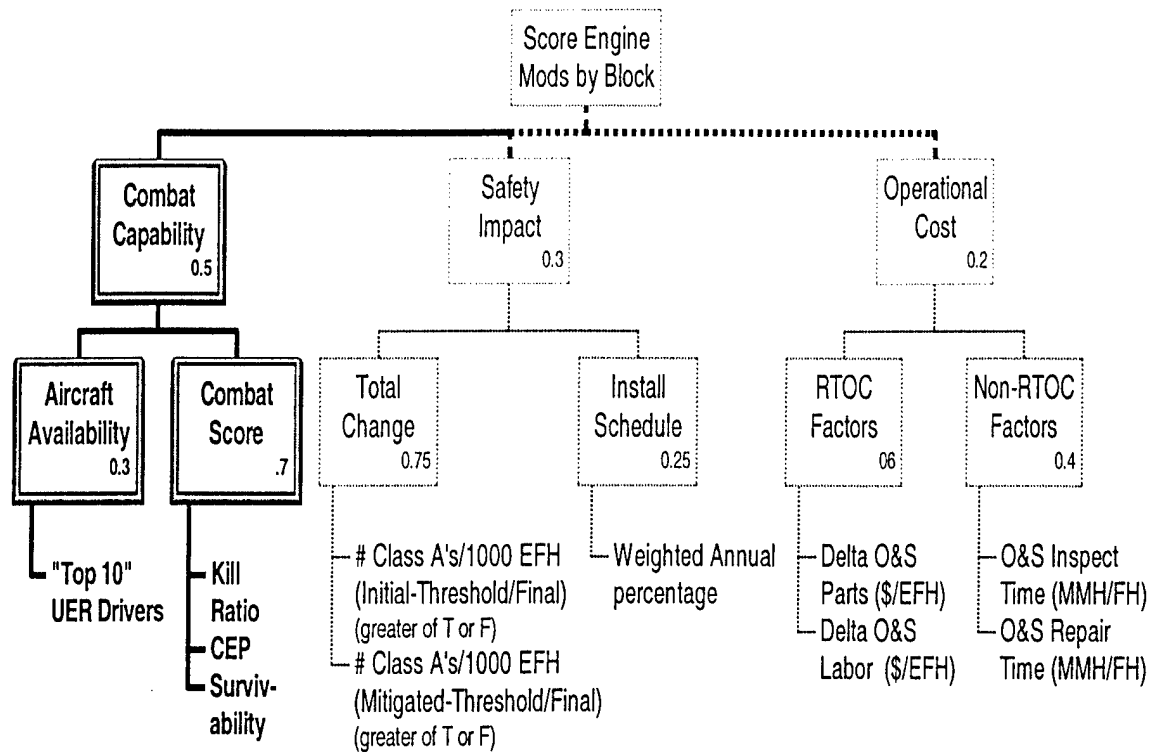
Score Engine Mods by Block

Combat Capability 0.5

Safety Impact 0.3

Operational Cost 0.2

Aircraft Availability 0.3

Combat Score .7

Total Change 0.75

Install Schedule 0.25

RTOC Factors 06

Non-RTOC Factors 0.4

"Top 10" UER Drivers

Kill Ratio
CEP
Surviv-ability

# Class A's/1000 EFH (Initial-Threshold/Final) (greater of T or F)
# Class A's/1000 EFH (Mitigated-Threshold/Final) (greater of T or F)

Weighted Annual percentage

Delta O&S Parts ($/EFH)
Delta O&S Labor ($/EFH)

O&S Inspect Time (MMH/FH)
O&S Repair Time (MMH/FH)